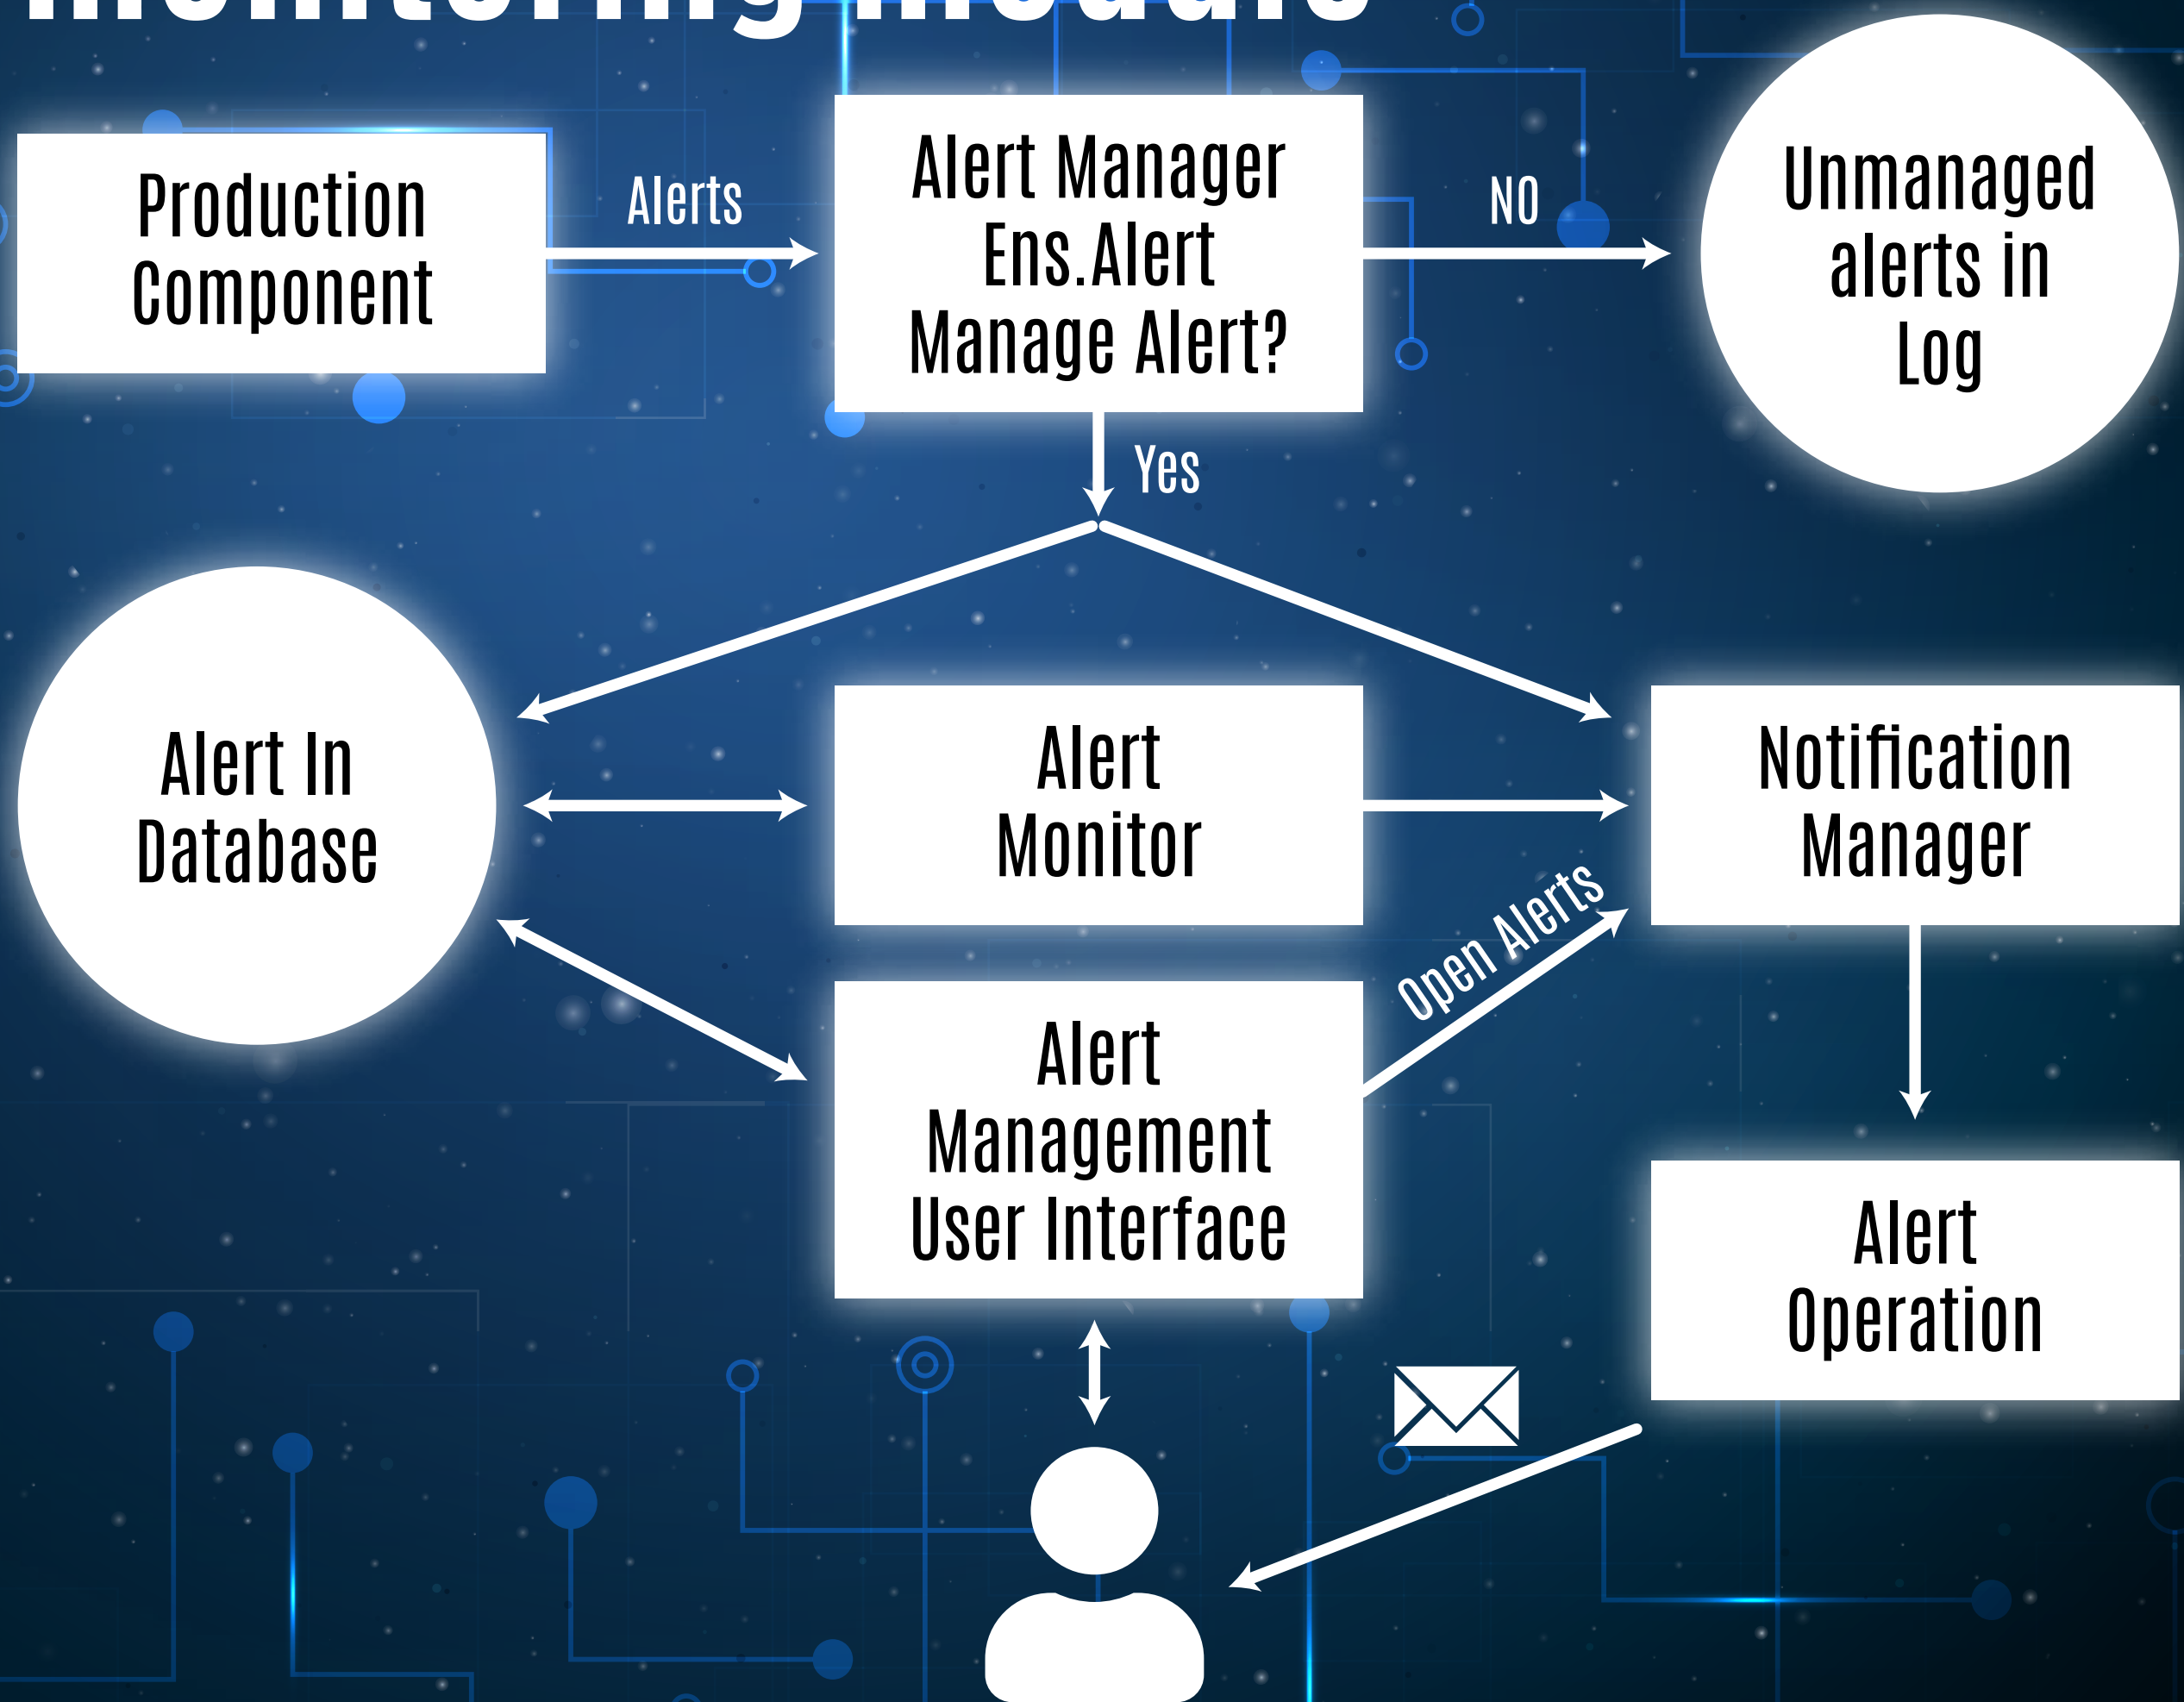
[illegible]

Production Component

Alerts

Alert Manager Ens.Alert Manage Alert?

NO

Unmanaged alerts in Log

Yes

Alert In Database

Alert Monitor

Notification Manager

Open Alerts

Alert Management User Interface

Alert Operation